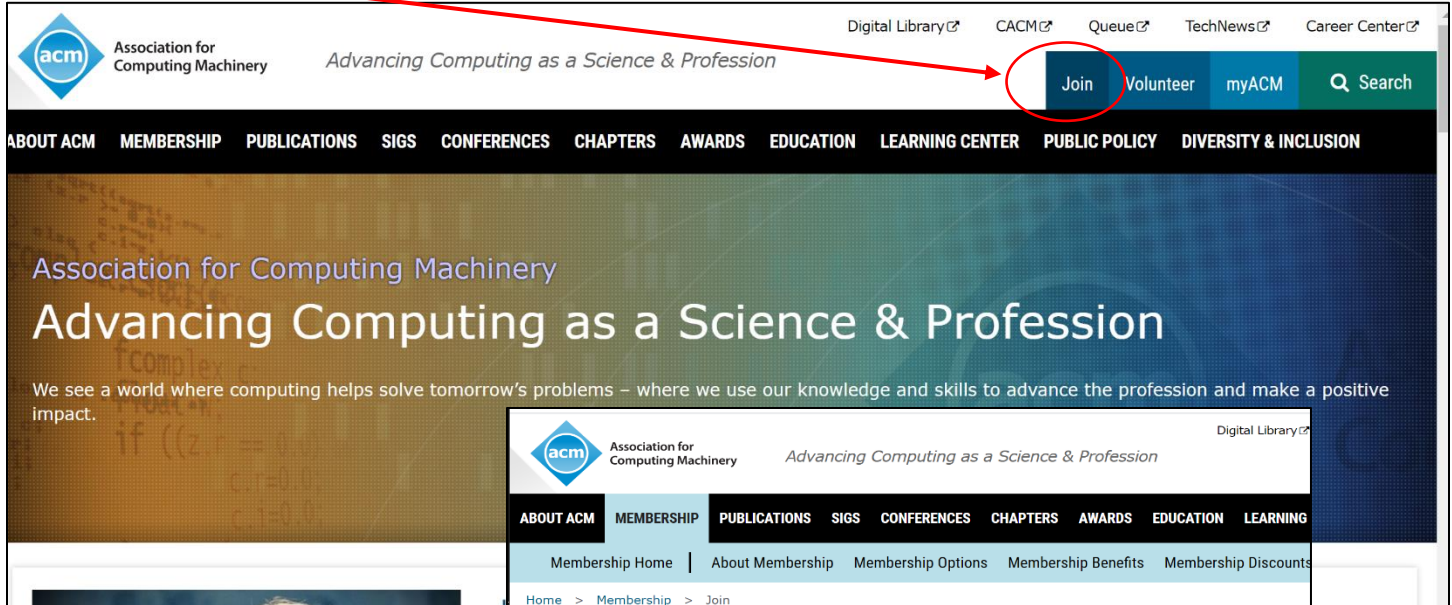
acm Association for Computing Machinery

Advancing Computing as a Science & Profession

Digital Library CACM Queue TechNews Career Center

Join Volunteer myACM Search

ABOUT ACM MEMBERSHIP PUBLICATIONS SIGS CONFERENCES CHAPTERS AWARDS EDUCATION LEARNING CENTER PUBLIC POLICY DIVERSITY & INCLUSION

Association for Computing Machinery

Advancing Computing as a Science & Profession

We see a world where computing helps solve tomorrow's problems – where we use our knowledge and skills to advance the profession and make a positive impact.

acm Association for Computing Machinery

Advancing Computing as a Science & Profession

Digital Library

ABOUT ACM MEMBERSHIP PUBLICATIONS SIGS CONFERENCES CHAPTERS AWARDS EDUCATION LEARNING

Membership Home | About Membership Membership Options Membership Benefits Membership Discounts

Home > Membership > Join